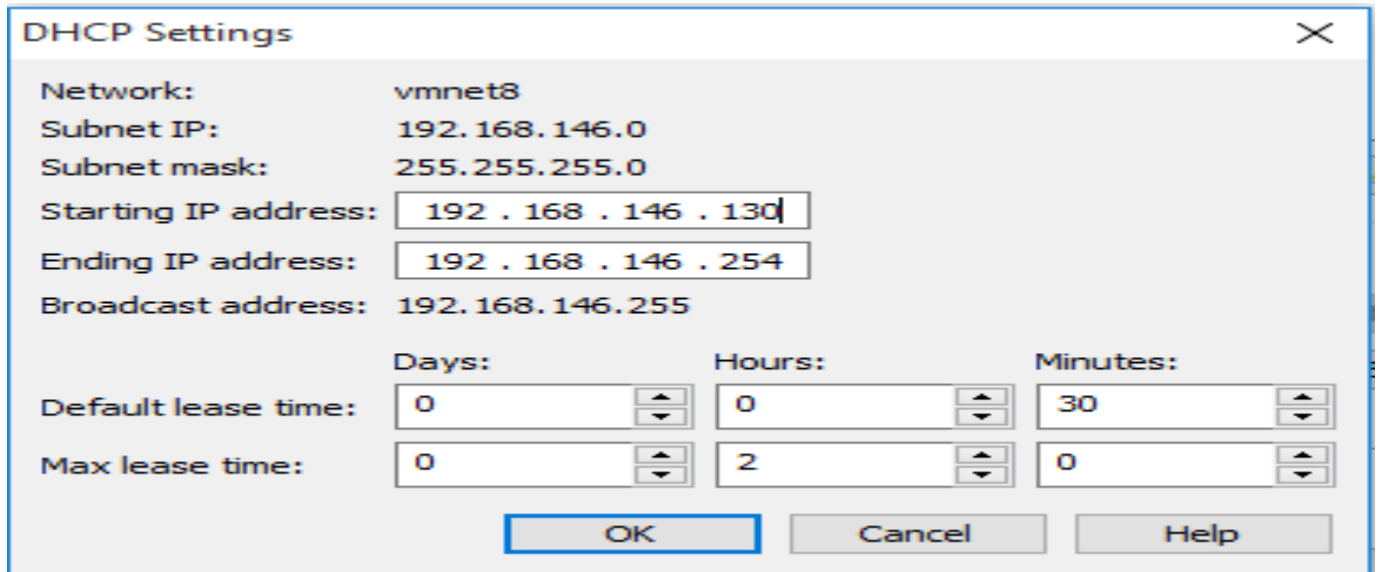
DHCP Settings

Network: vmnet8
Subnet IP: 192.168.146.0
Subnet mask: 255.255.255.0
Starting IP address: 192 . 168 . 146 . 130
Ending IP address: 192 . 168 . 146 . 254
Broadcast address: 192.168.146.255

| | Days: | Hours: | Minutes: |
|---|---|---|---|
| Default lease time: | 0 | 0 | 30 |
| Max lease time: | 0 | 2 | 0 |

OK Cancel Help